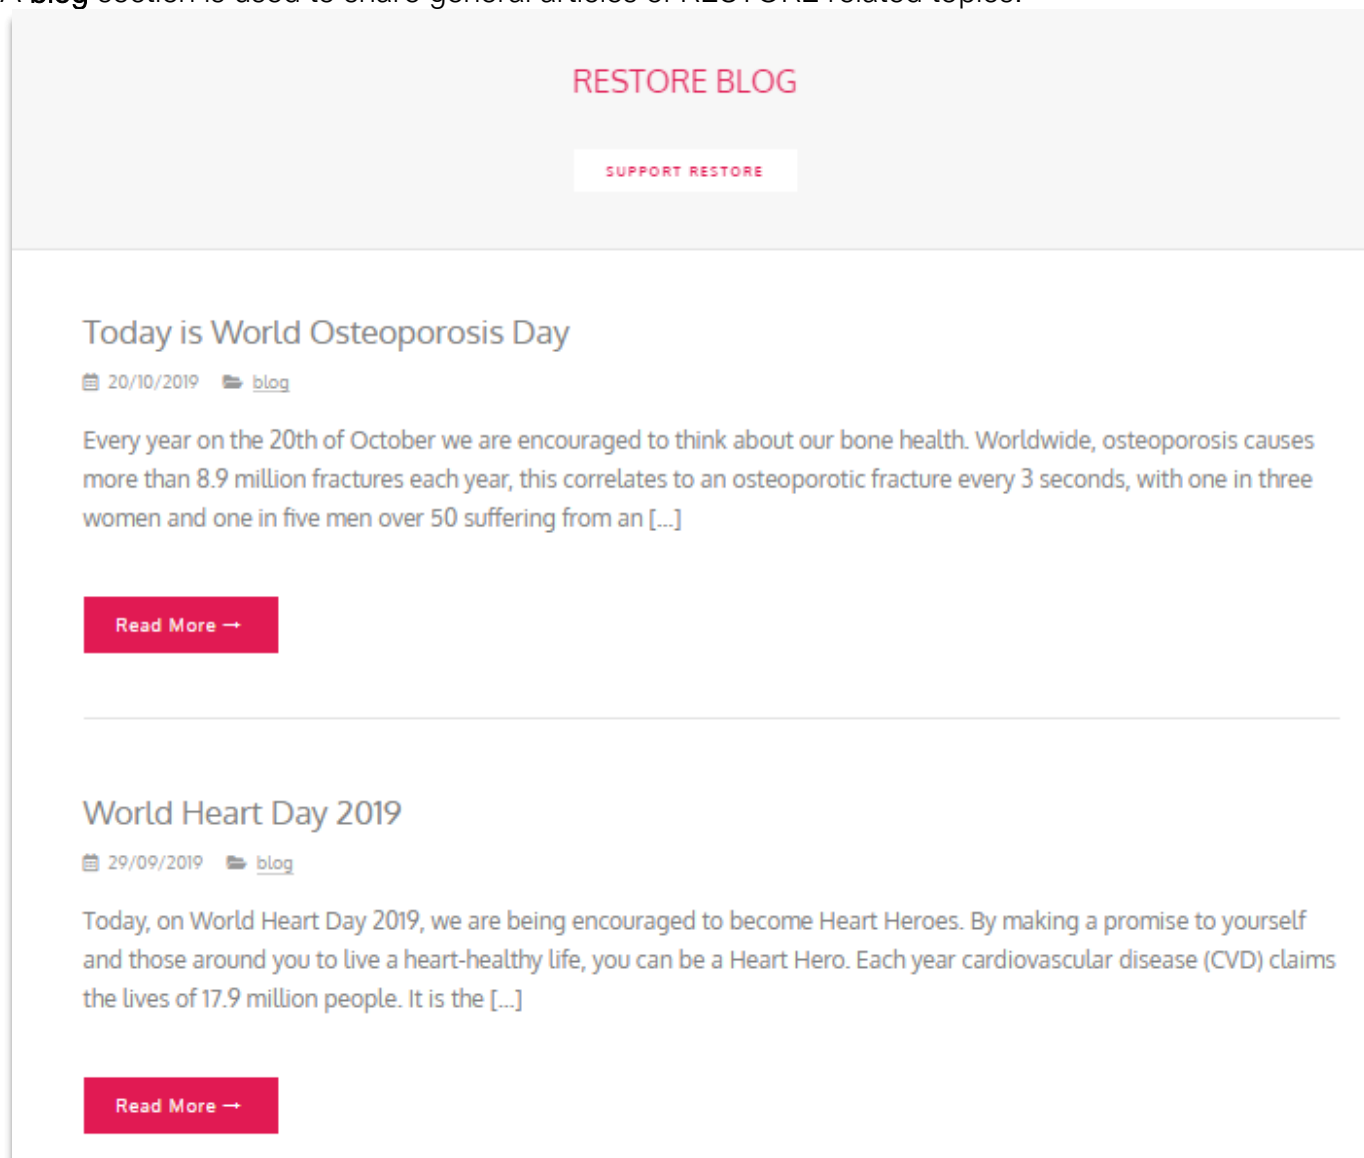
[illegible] blog section is used to share general articles of RESTORE related topics.

RESTORE BLOG

SUPPORT RESTORE

Today is World Osteoporosis Day

20/10/2019 blog

Every year on the 20th of October we are encouraged to think about our bone health. Worldwide, osteoporosis causes more than 8.9 million fractures each year, this correlates to an osteoporotic fracture every 3 seconds, with one in three women and one in five men over 50 suffering from an […]

Read More →

World Heart Day 2019

29/09/2019 blog

Today, on World Heart Day 2019, we are being encouraged to become Heart Heroes. By making a promise to yourself and those around you to live a heart-healthy life, you can be a Heart Hero. Each year cardiovascular disease (CVD) claims the lives of 17.9 million people. It is the […]

Read More →